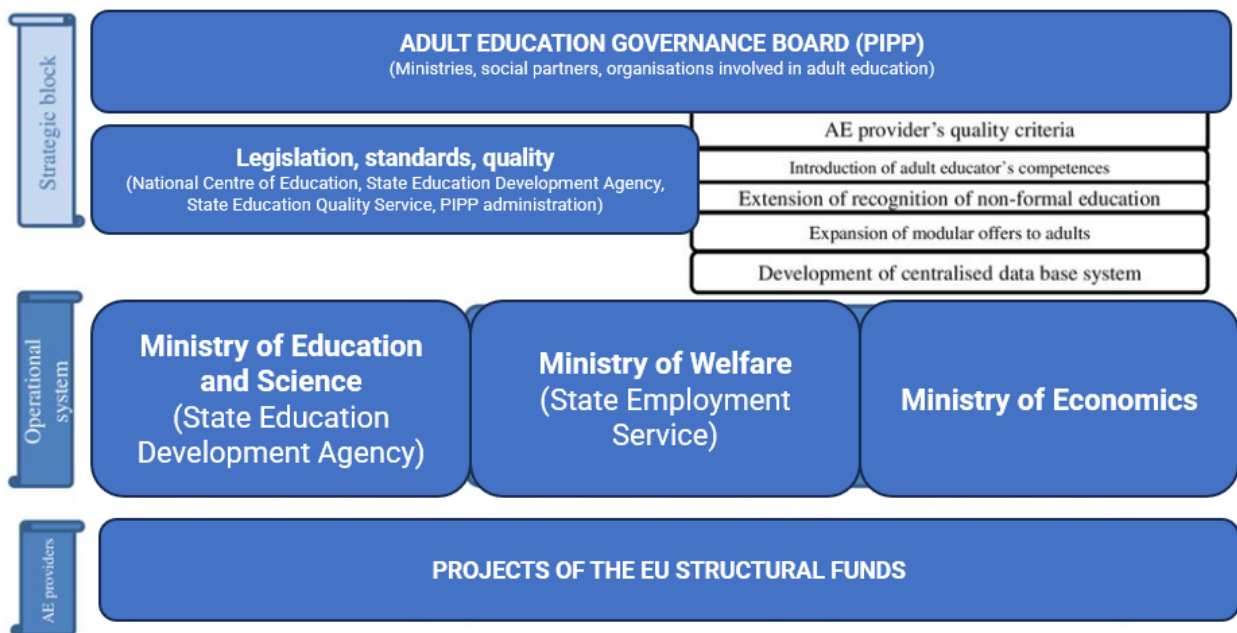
Strategic block

ADULT EDUCATION GOVERNANCE BOARD (PIPP)
(Ministries, social partners, organisations involved in adult education)

Legislation, standards, quality
(National Centre of Education, State Education Development Agency, State Education Quality Service, PIPP administration)

AE provider's quality criteria

Introduction of adult educator's competences

Extension of recognition of non-formal education

Expansion of modular offers to adults

Development of centralised data base system

Operational system

Ministry of Education and Science
(State Education Development Agency)

Ministry of Welfare
(State Employment Service)

Ministry of Economics

AE providers

PROJECTS OF THE EU STRUCTURAL FUNDS